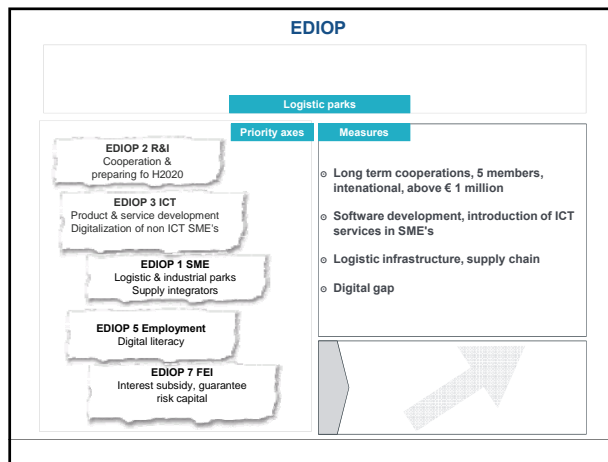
EDIOP

Logistic parks

Priority axes

Measures

EDIOP 2 R&I
Cooperation & preparing fo H2020

EDIOP 3 ICT
Product & service development
Digitalization of non ICT SME's

EDIOP 1 SME
Logistic & industrial parks
Supply integrators

EDIOP 5 Employment
Digital literacy

EDIOP 7 FEI
Interest subsidy, guarantee risk capital

Long term cooperations, 5 members, intenational, above € 1 million

Software development, introduction of ICT services in SME's

Logistic infrastructure, supply chain

Digital gap